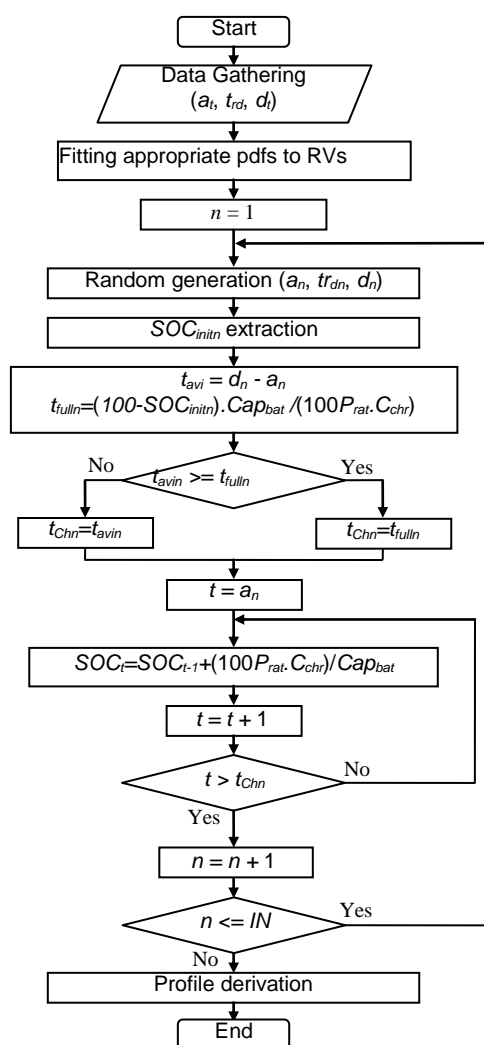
Start

Data Gathering
($a_t$, $t_{rd}$, $d_t$)

Fitting appropriate pdfs to RVs

$n = 1$

Random generation ($a_n$, $tr_{dn}$, $d_n$)

$SOC_{initn}$ extraction

$t_{avi} = d_n - a_n$
$t_{fulln}=(100-SOC_{initn}).Cap_{bat}/(100P_{rat}.C_{chr})$

No

$t_{avin} >= t_{fulln}$

Yes

$t_{Chn}=t_{avin}$

$t_{Chn}=t_{fulln}$

$t = a_n$

$SOC_t=SOC_{t-1}+(100P_{rat}.C_{chr})/Cap_{bat}$

$t = t + 1$

$t > t_{Chn}$

No

Yes

$n = n + 1$

$n <= IN$

Yes

No

Profile derivation

End